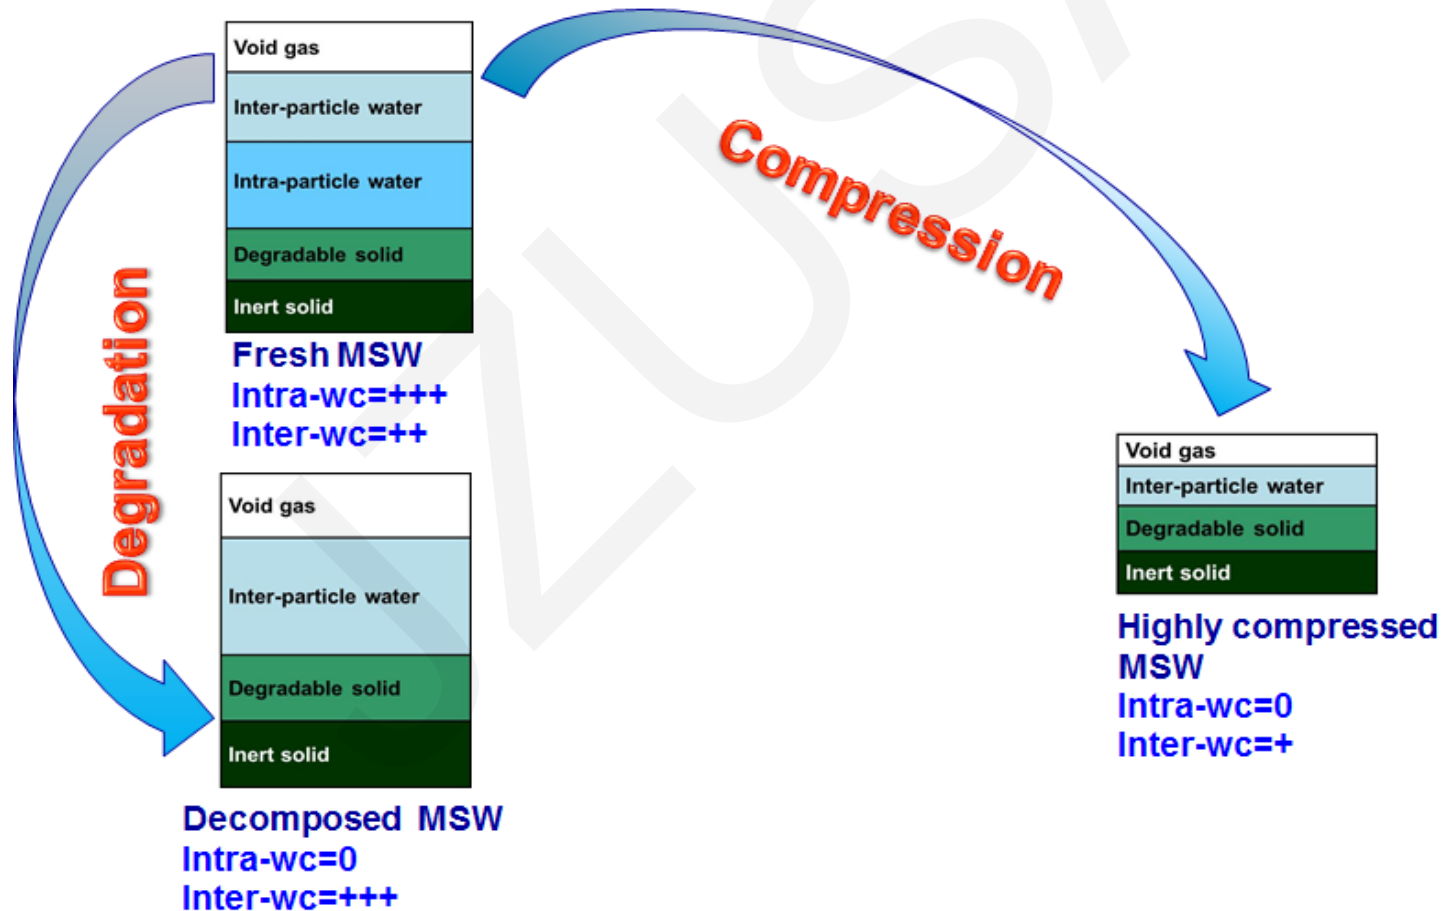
Void gas
Inter-particle water
Intra-particle water
Degradable solid
Inert solid

Fresh MSW
Intra-wc=+++
Inter-wc=++

Compression

Degradation

Void gas
Inter-particle water
Degradable solid
Inert solid

Decomposed MSW
Intra-wc=0
Inter-wc=+++

Void gas
Inter-particle water
Degradable solid
Inert solid

Highly compressed MSW
Intra-wc=0
Inter-wc=+

ZUS